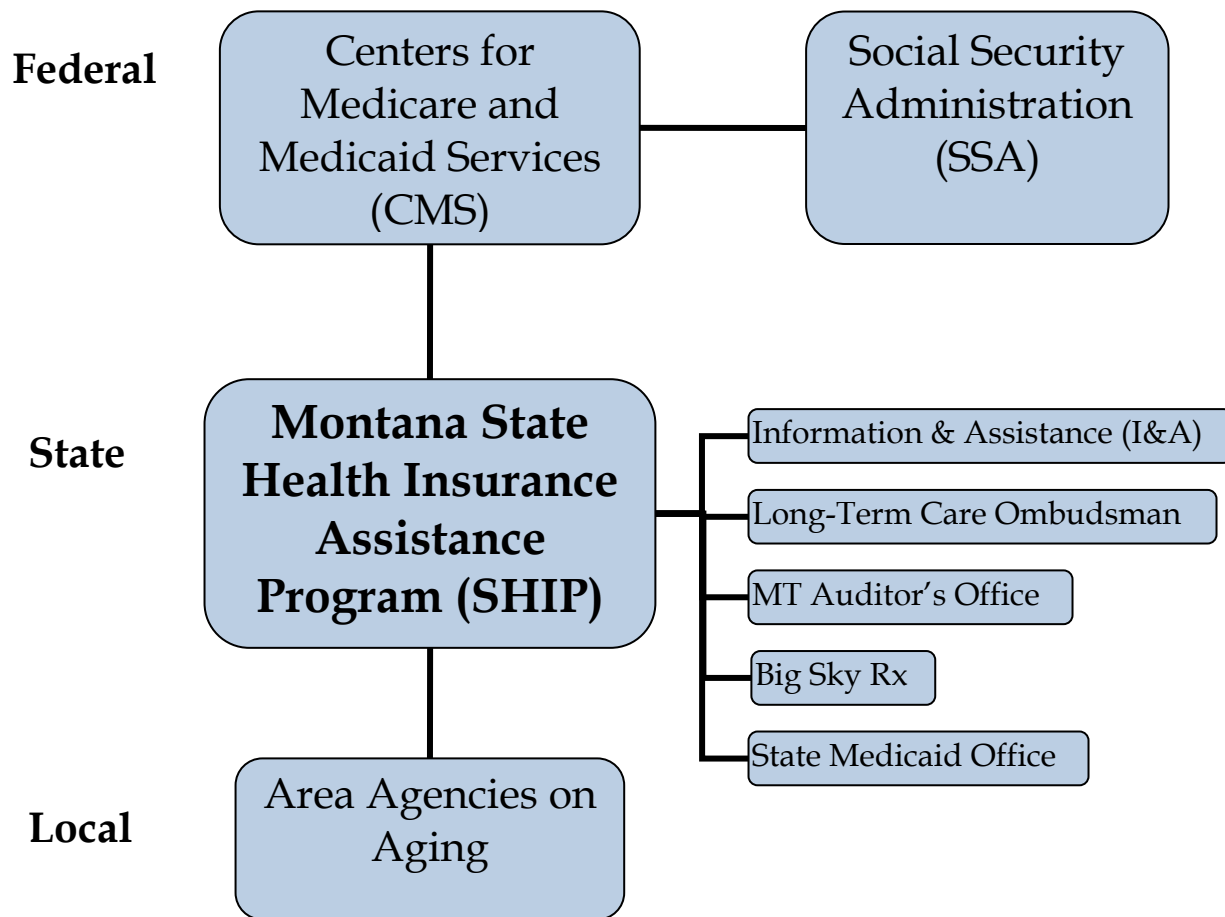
Federal

Centers for Medicare and Medicaid Services (CMS)

Social Security Administration (SSA)

State

Montana State Health Insurance Assistance Program (SHIP)

Information & Assistance (I&A)

Long-Term Care Ombudsman

MT Auditor's Office

Big Sky Rx

State Medicaid Office

Local

Area Agencies on Aging